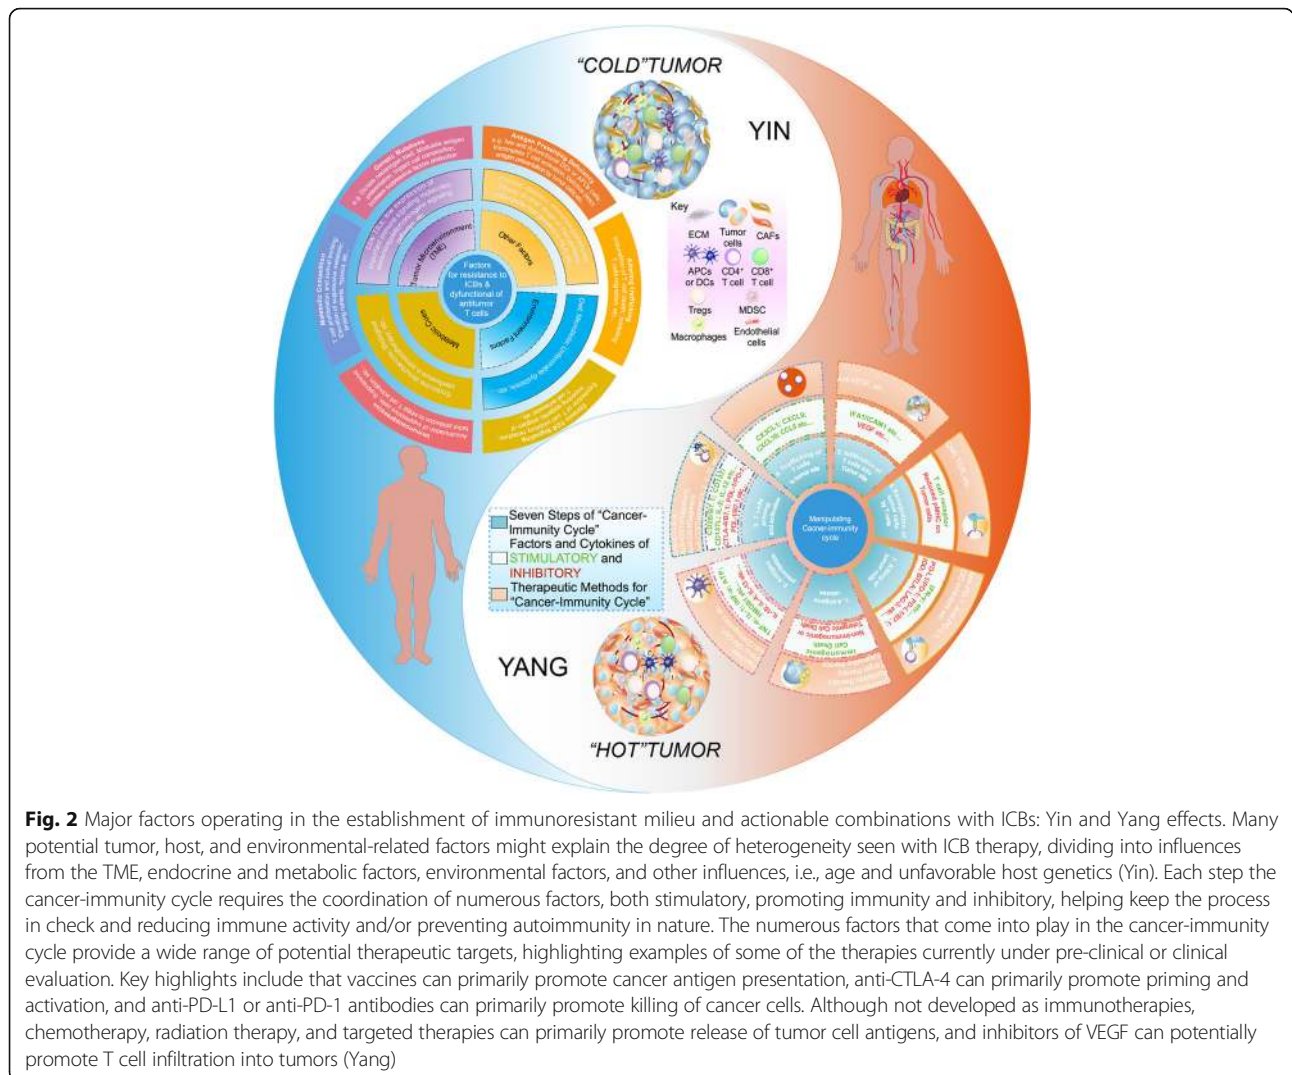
"COLD"TUMOR

YIN

Key

ECM

Tumor cells

CAFs

APCs or DCs

CD4⁺ T cell

CD8⁺ T cell

Tregs

MDSC

Macrophages

Endothelial cells

Factors for resistance to ICBs & dysfunctional of antitumor T cells

Tumor Microenvironment (TME)

Other Factors

Environmental Factors

Metabolic Cues

Manipulating Cancer-immunity cycle

Seven Steps of "Cancer-Immunity Cycle"

Factors and Cytokines of STIMULATORY and INHIBITORY

Therapeutic Methods for "Cancer-Immunity Cycle"

YANG

"HOT"TUMOR

**Fig. 2** Major factors operating in the establishment of immunoresistant milieu and actionable combinations with ICBs: Yin and Yang effects. Many potential tumor, host, and environmental-related factors might explain the degree of heterogeneity seen with ICB therapy, dividing into influences from the TME, endocrine and metabolic factors, environmental factors, and other influences, i.e., age and unfavorable host genetics (Yin). Each step the cancer-immunity cycle requires the coordination of numerous factors, both stimulatory, promoting immunity and inhibitory, helping keep the process in check and reducing immune activity and/or preventing autoimmunity in nature. The numerous factors that come into play in the cancer-immunity cycle provide a wide range of potential therapeutic targets, highlighting examples of some of the therapies currently under pre-clinical or clinical evaluation. Key highlights include that vaccines can primarily promote cancer antigen presentation, anti-CTLA-4 can primarily promote priming and activation, and anti-PD-L1 or anti-PD-1 antibodies can primarily promote killing of cancer cells. Although not developed as immunotherapies, chemotherapy, radiation therapy, and targeted therapies can primarily promote release of tumor cell antigens, and inhibitors of VEGF can potentially promote T cell infiltration into tumors (Yang)